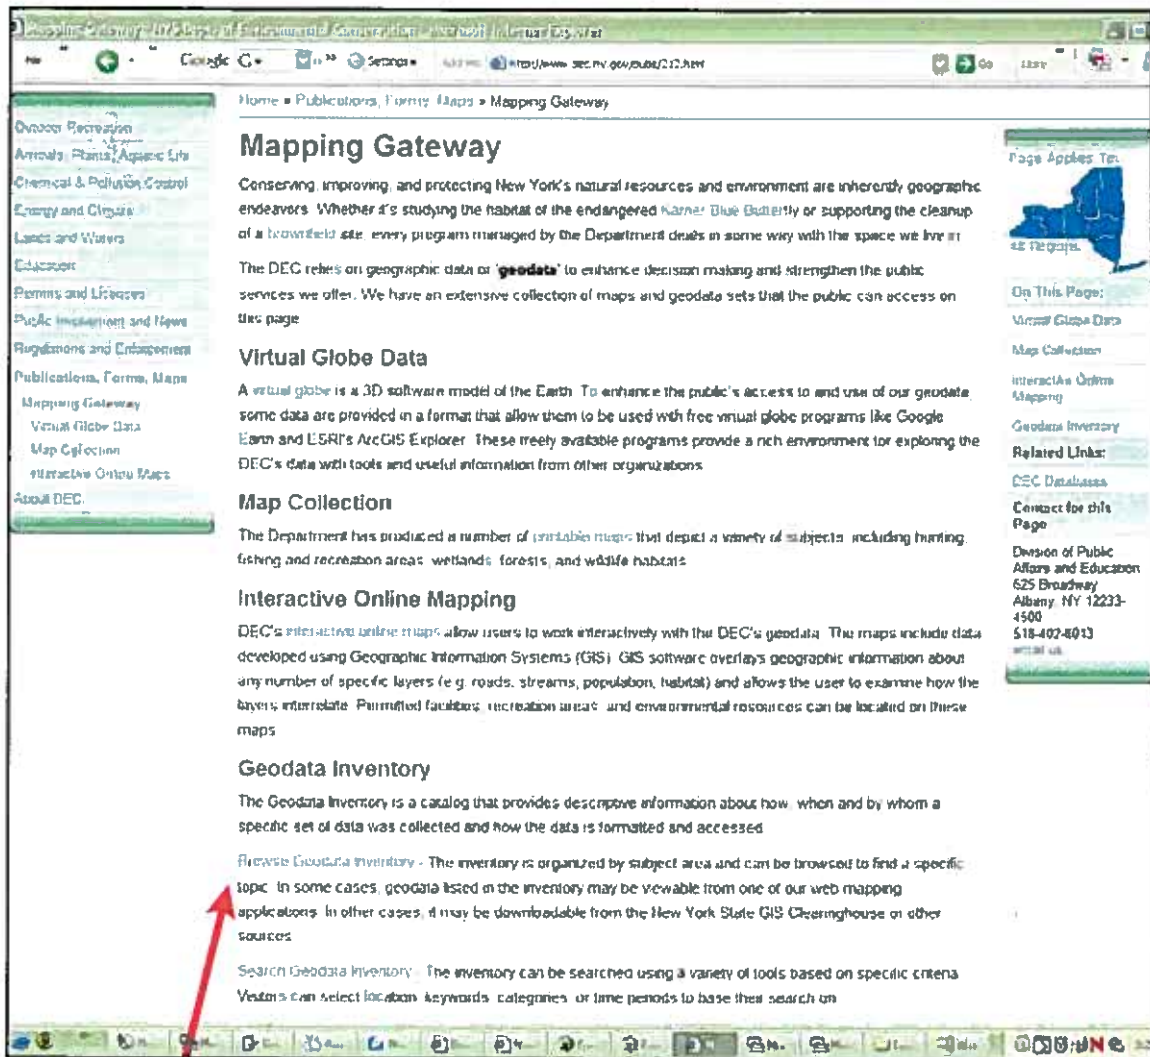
Mapping Gateway - NYS Dept. of Environmental Conservation - Microsoft Internet Explorer

Google G· Settings· http://www.dec.ny.gov/pubs/212.html Go

Home » Publications, Forms, Maps » Mapping Gateway

Outdoor Recreation
Animals, Plants, Aquatic Life
Chemical & Pollution Control
Energy and Climate
Lands and Waters
Education
Permits and Licenses
Public Involvement and News
Regulations and Enforcement
Publications, Forms, Maps
Mapping Gateway
Virtual Globe Data
Map Collection
Interactive Online Maps
About DEC

Mapping Gateway

Conserving, improving, and protecting New York's natural resources and environment are inherently geographic endeavors. Whether it's studying the habitat of the endangered Karner Blue Butterfly or supporting the cleanup of a brownfield site, every program managed by the Department deals in some way with the space we live in.

The DEC relies on geographic data or "geodata" to enhance decision making and strengthen the public services we offer. We have an extensive collection of maps and geodata sets that the public can access on this page.

Virtual Globe Data

A virtual globe is a 3D software model of the Earth. To enhance the public's access to and use of our geodata, some data are provided in a format that allow them to be used with free virtual globe programs like Google Earth and ESRI's ArcGIS Explorer. These freely available programs provide a rich environment for exploring the DEC's data with tools and useful information from other organizations.

Map Collection

The Department has produced a number of printable maps that depict a variety of subjects, including hunting, fishing and recreation areas, wetlands, forests, and wildlife habitats.

Interactive Online Mapping

DEC's interactive online maps allow users to work interactively with the DEC's geodata. The maps include data developed using Geographic Information Systems (GIS). GIS software overlays geographic information about any number of specific layers (e.g. roads, streams, population, habitat) and allows the user to examine how the layers interrelate. Permitted facilities, recreation areas, and environmental resources can be located on these maps.

Geodata Inventory

The Geodata Inventory is a catalog that provides descriptive information about how, when and by whom a specific set of data was collected and how the data is formatted and accessed.

Browse Geodata Inventory - The inventory is organized by subject area and can be browsed to find a specific topic. In some cases, geodata listed in the inventory may be viewable from one of our web mapping applications. In other cases, it may be downloadable from the New York State GIS Clearinghouse or other sources.

Search Geodata Inventory - The inventory can be searched using a variety of tools based on specific criteria. Visitors can select location, keywords, categories, or time periods to base their search on.

Page Applies To:
All Regions

On This Page:
Virtual Globe Data
Map Collection
Interactive Online Mapping
Geodata Inventory

Related Links:
DEC Databases

Contact for this Page
Division of Public Affairs and Education
625 Broadway
Albany, NY 12233-4500
518-402-8013
e-mail us